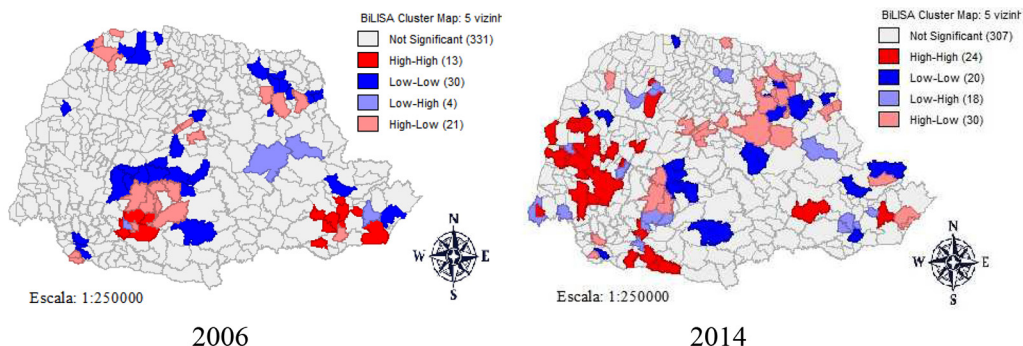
BiLISA Cluster Map: 5 vizinh
Not Significant (331)
High-High (13)
Low-Low (30)
Low-High (4)
High-Low (21)

N
W E
S

Escala: 1:250000

2006

BiLISA Cluster Map: 5 vizinh
Not Significant (307)
High-High (24)
Low-Low (20)
Low-High (18)
High-Low (30)

N
W E
S

Escala: 1:250000

2014